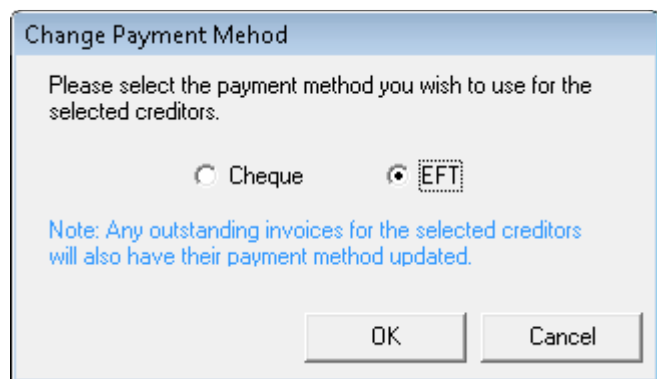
Change Payment Mehod

Please select the payment method you wish to use for the selected creditors.

Cheque

EFT

Note: Any outstanding invoices for the selected creditors will also have their payment method updated.

OK

Cancel